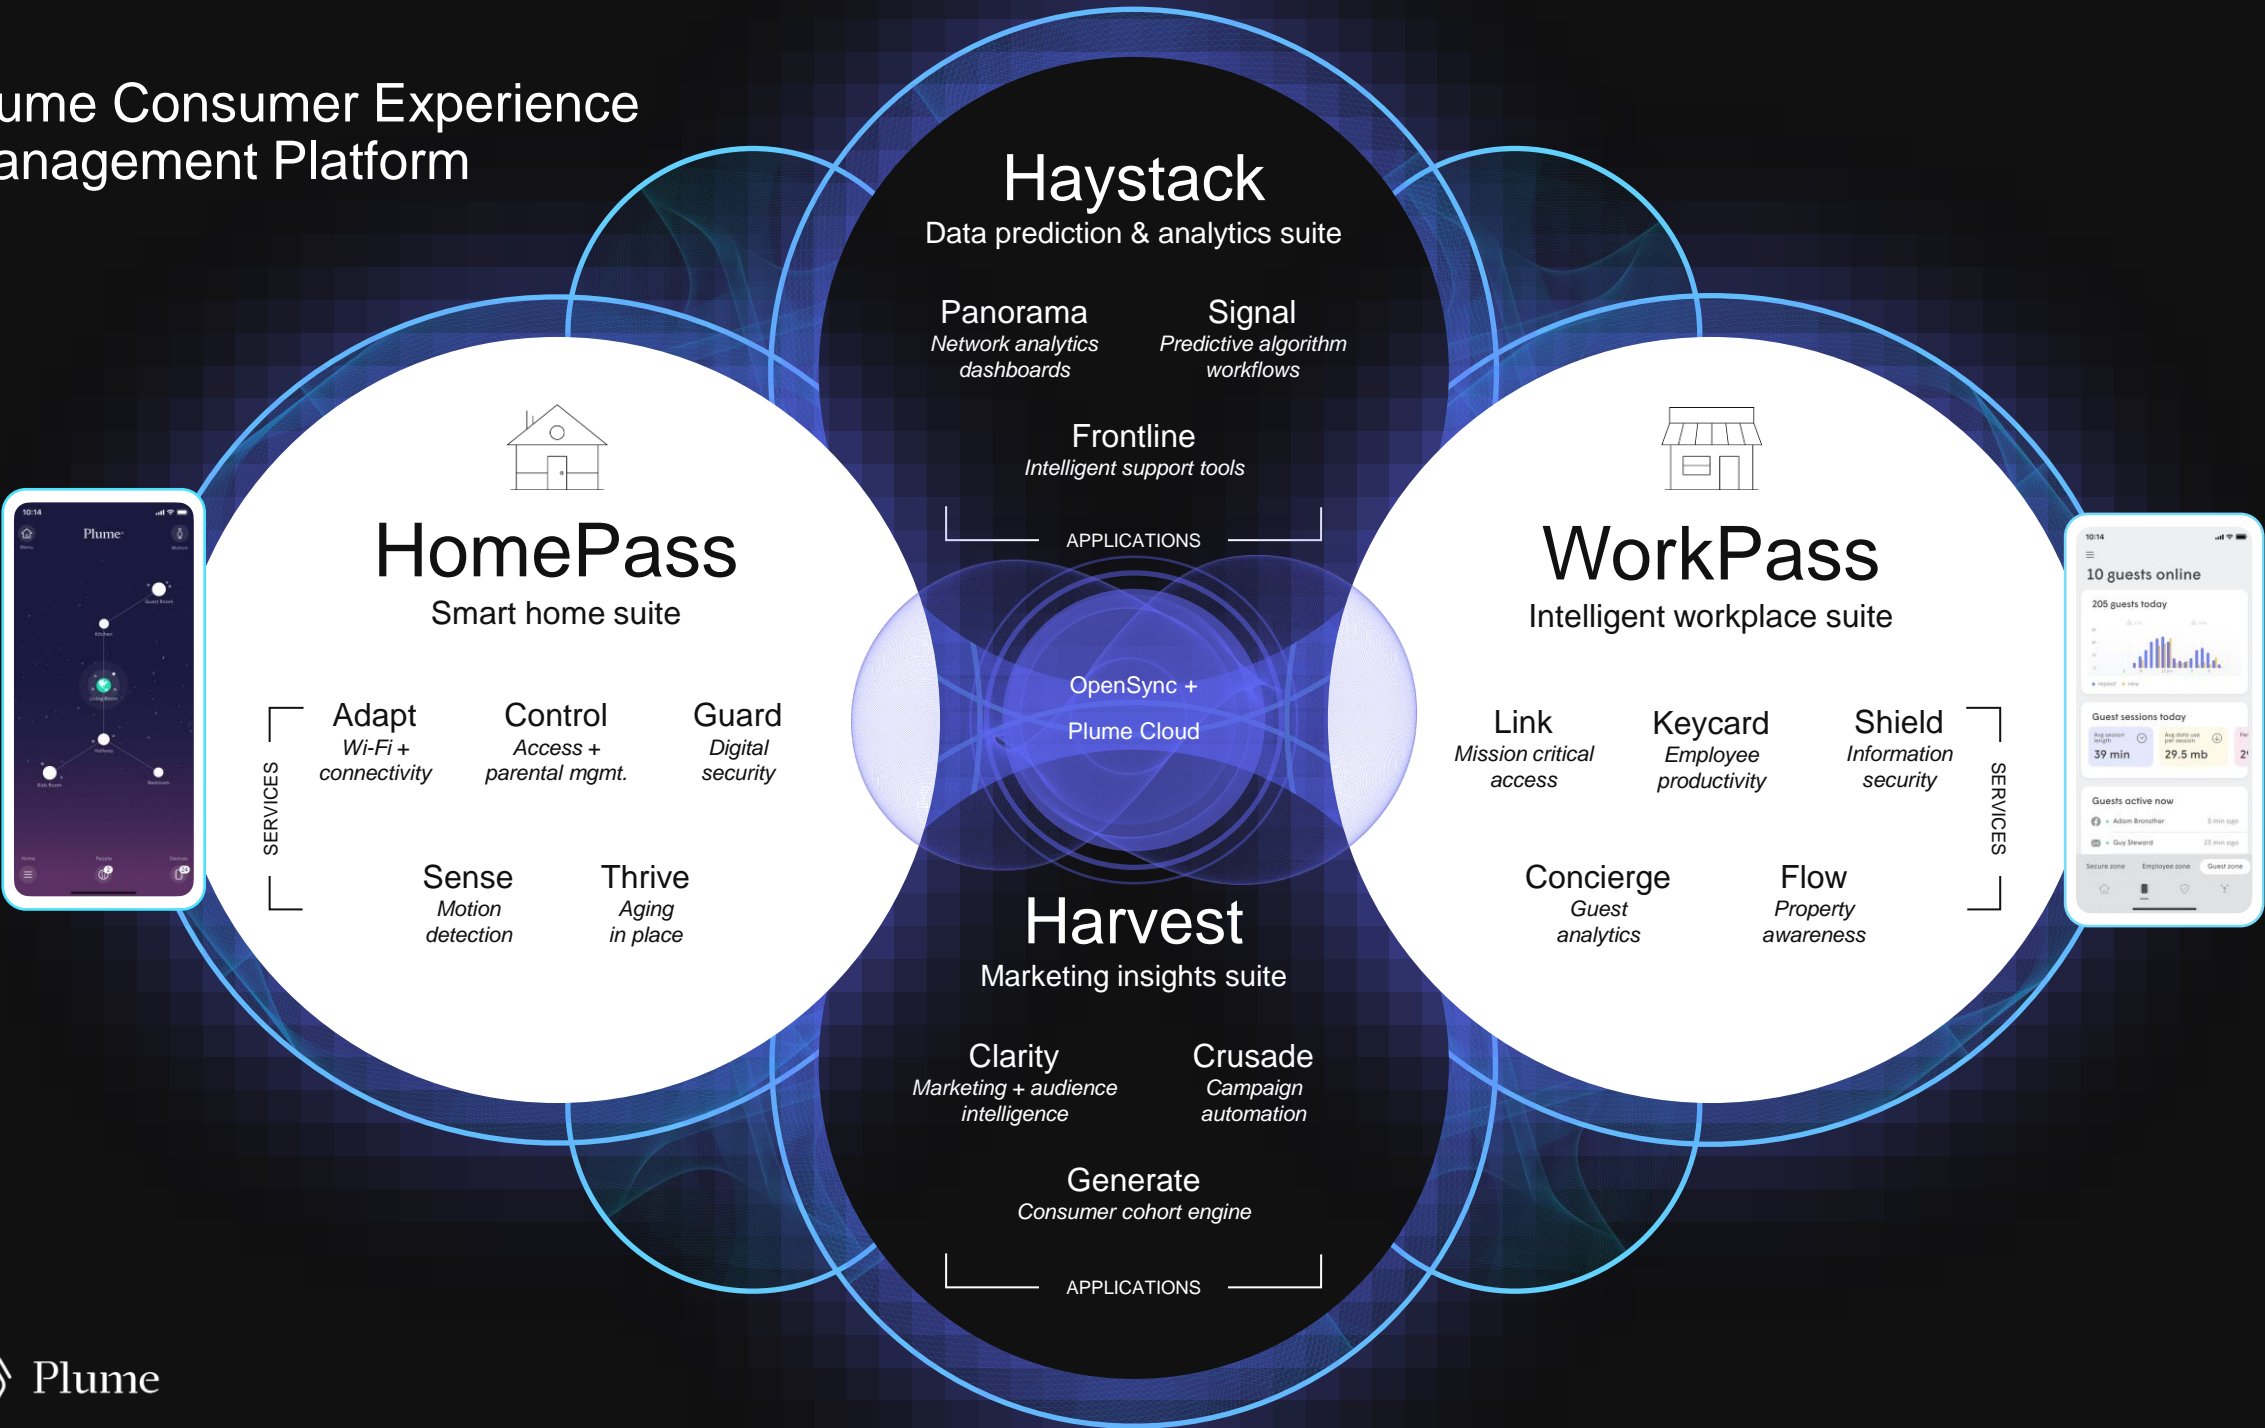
ume Consumer Experience
anagement Platform

Haystack
Data prediction & analytics suite

Panorama
Network analytics dashboards

Signal
Predictive algorithm workflows

Frontline
Intelligent support tools

APPLICATIONS

10:14
Plume

HomePass
Smart home suite

SERVICES

Adapt
Wi-Fi + connectivity

Control
Access + parental mgmt.

Guard
Digital security

Sense
Motion detection

Thrive
Aging in place

OpenSync +
Plume Cloud

WorkPass
Intelligent workplace suite

Link
Mission critical access

Keycard
Employee productivity

Shield
Information security

Concierge
Guest analytics

Flow
Property awareness

SERVICES

10:14
10 guests online
205 guests today
Guest sessions today
39 min
29.5 mb
Guests active now

Harvest
Marketing insights suite

Clarity
Marketing + audience intelligence

Crusade
Campaign automation

Generate
Consumer cohort engine

APPLICATIONS

Plume